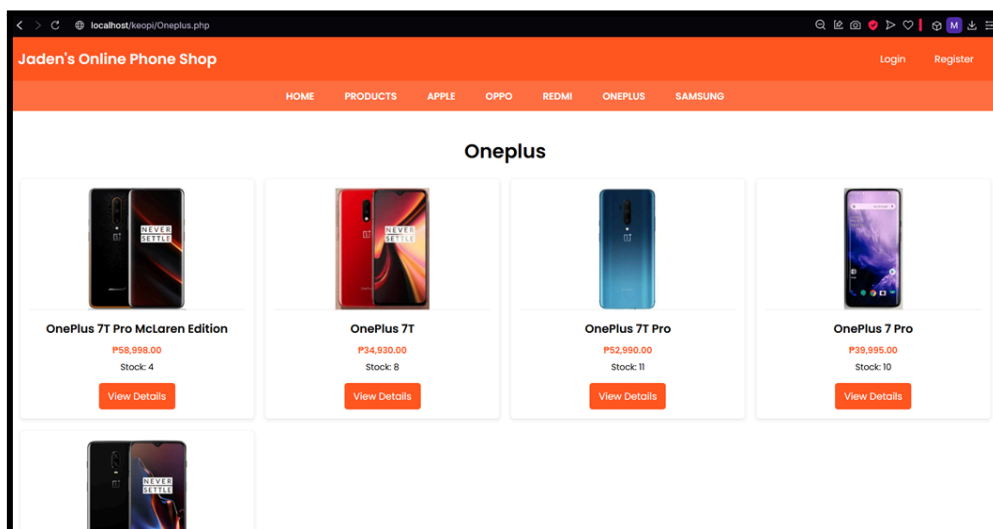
localhost/keopi/Oneplus.php

Jaden's Online Phone Shop

Login Register

HOME PRODUCTS APPLE OPPO REDMI ONEPLUS SAMSUNG

Oneplus

NEVER SETTLE

OnePlus 7T Pro McLaren Edition
₱58,998.00
Stock: 4
View Details

NEVER SETTLE

OnePlus 7T
₱34,930.00
Stock: 8
View Details

OnePlus 7T Pro
₱52,990.00
Stock: 11
View Details

OnePlus 7 Pro
₱39,995.00
Stock: 10
View Details

NEVER SETTLE